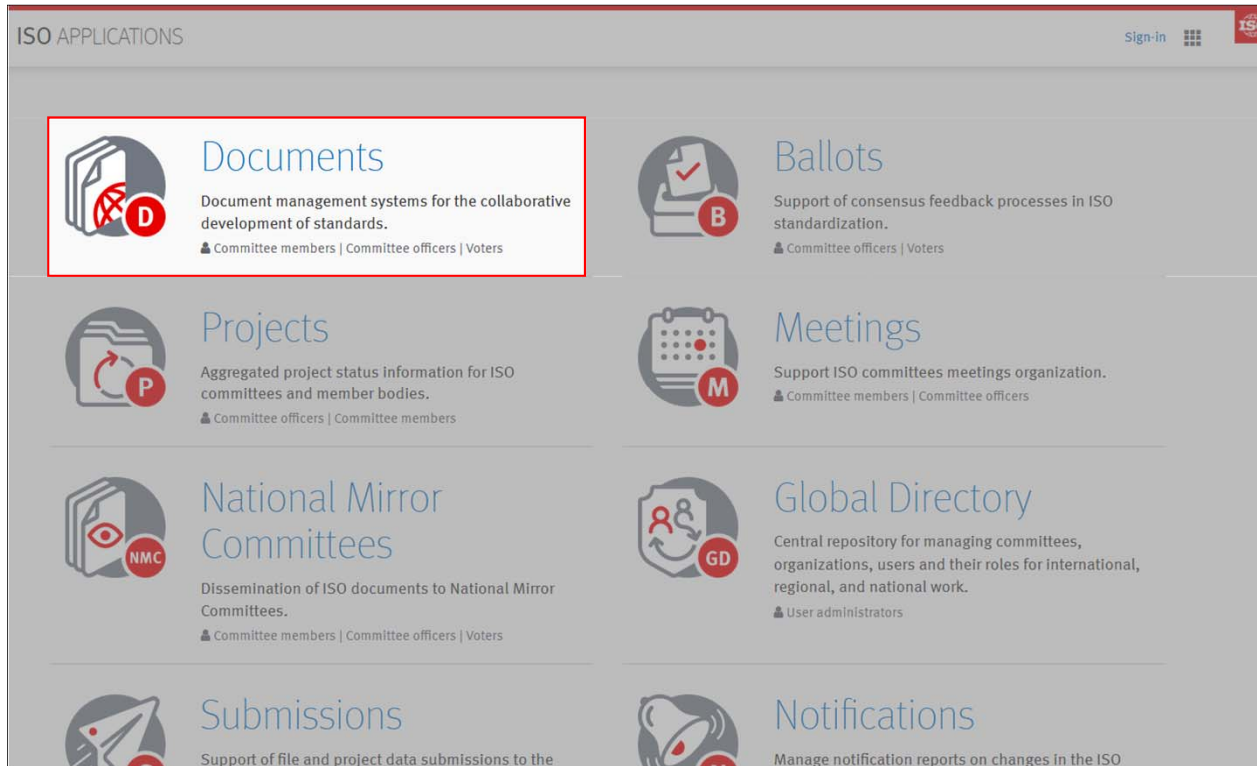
ISO APPLICATIONS

Sign-in

Documents

Document management systems for the collaborative development of standards.

Committee members | Committee officers | Voters

D

Ballots

Support of consensus feedback processes in ISO standardization.

Committee officers | Voters

B

Projects

Aggregated project status information for ISO committees and member bodies.

Committee officers | Committee members

P

Meetings

Support ISO committees meetings organization.

Committee members | Committee officers

M

National Mirror Committees

Dissemination of ISO documents to National Mirror Committees.

Committee members | Committee officers | Voters

NMC

Global Directory

Central repository for managing committees, organizations, users and their roles for international, regional, and national work.

User administrators

GD

Submissions

Support of file and project data submissions to the

Notifications

Manage notification reports on changes in the ISO